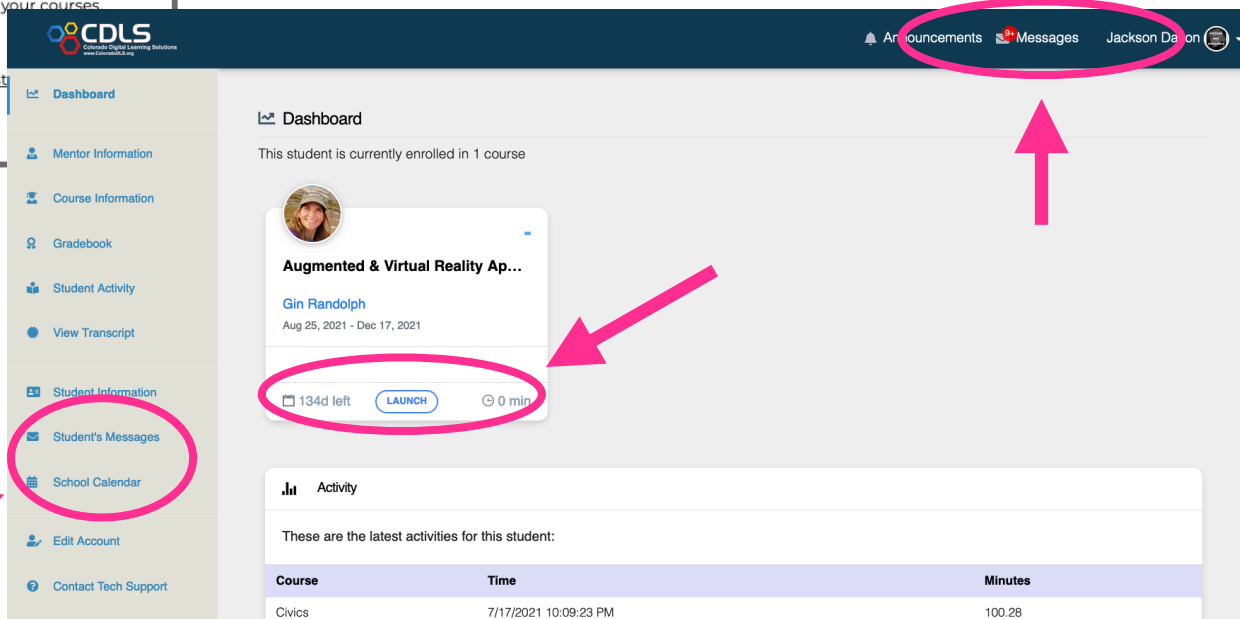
your courses

CDLS
Colorado Digital Learning Solutions
www.ColoradoDLS.org

Announcements 9+ Messages Jackson Dalton

Dashboard
Mentor Information
Course Information
Gradebook
Student Activity
View Transcript
Student Information
Student's Messages
School Calendar
Edit Account
Contact Tech Support

Dashboard

This student is currently enrolled in 1 course

Augmented & Virtual Reality Ap...

Gin Randolph

Aug 25, 2021 - Dec 17, 2021

134d left LAUNCH 0 min

Activity

These are the latest activities for this student:

| Course | Time | Minutes |
|---|---|---|
| Civics | 7/17/2021 10:09:23 PM | 100.28 |